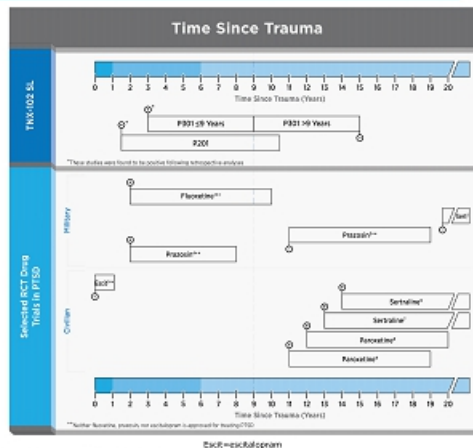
Time Since Trauma

TNX-102 SL

0 1 2 3 4 5 6 7 8 9 10 11 12 13 14 15 16 17 18 19 20

Time Since Trauma (Years)

P301 ≤9 Years

P301 >9 Years

P201

*These studies were found to be positive following retrospective analyses

Selected RCT Drug Trials in PTSD

Military

Fluoxetine**

Escit

Prazosin**

Prazosin**

Civilian

Escit**

Sertraline*

Sertraline*

Paroxetine*

Paroxetine*

0 1 2 3 4 5 6 7 8 9 10 11 12 13 14 15 16 17 18 19 20

Time Since Trauma (Years)

**Neither fluoxetine, prazosin, nor escitalopram is approved for treating PTSD

Escit=escitalopram